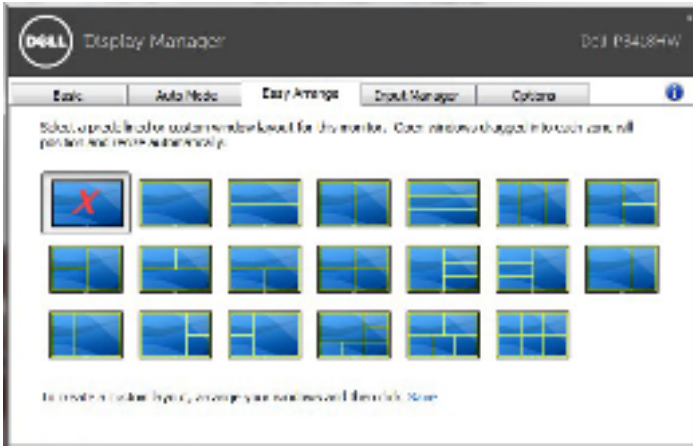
DELL Display Manager

Dell P3418HW

Basic | Auto Mode | Easy Arrange | Input Manager | Options

Select a predefined or custom window layout for this monitor. Open windows dragged into each zone will position and resize automatically.

To create a custom layout, arrange your windows and then click Save.